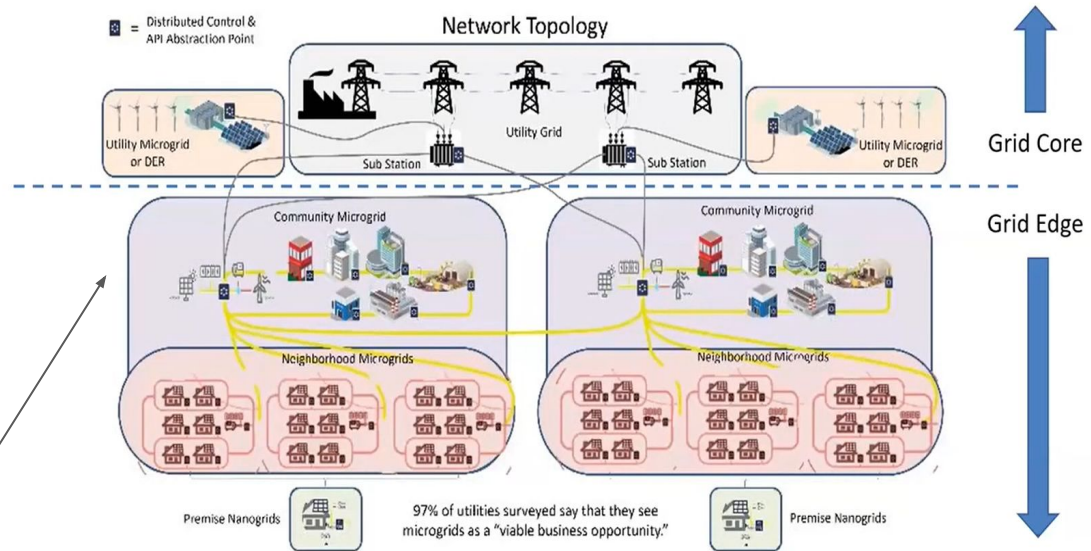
= Distributed Control & API Abstraction Point

Network Topology

Utility Grid

Utility Microgrid or DER

Sub Station

Sub Station

Utility Microgrid or DER

Grid Core

Grid Edge

Community Microgrid

Community Microgrid

Neighborhood Microgrids

Neighborhood Microgrids

Premise Nanogrids

97% of utilities surveyed say that they see microgrids as a "viable business opportunity."

Premise Nanogrids